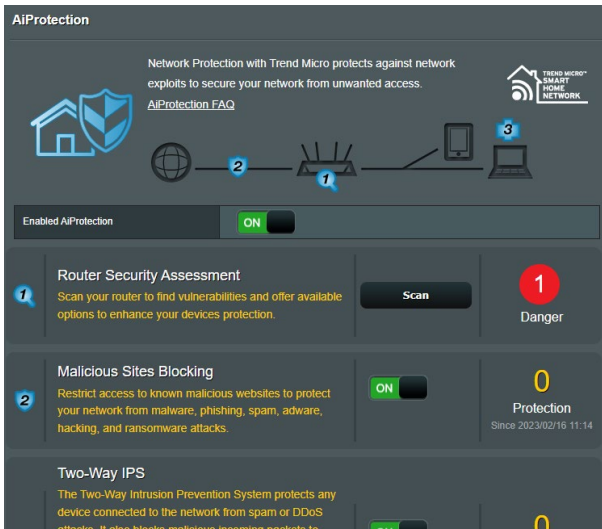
AiProtection

Network Protection with Trend Micro protects against network exploits to secure your network from unwanted access.
AiProtection FAQ

TREND MICRO™ SMART HOME NETWORK

2

1

3

Enabled AiProtection

ON

1

Router Security Assessment
Scan your router to find vulnerabilities and offer available options to enhance your devices protection.

Scan

1
Danger

2

Malicious Sites Blocking
Restrict access to known malicious websites to protect your network from malware, phishing, spam, adware, hacking, and ransomware attacks.

ON

0
Protection
Since 2023/02/16 11:14

Two-Way IPS
The Two-Way Intrusion Prevention System protects any device connected to the network from spam or DDoS attacks. It also blocks malicious incoming packets to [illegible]

ON

0